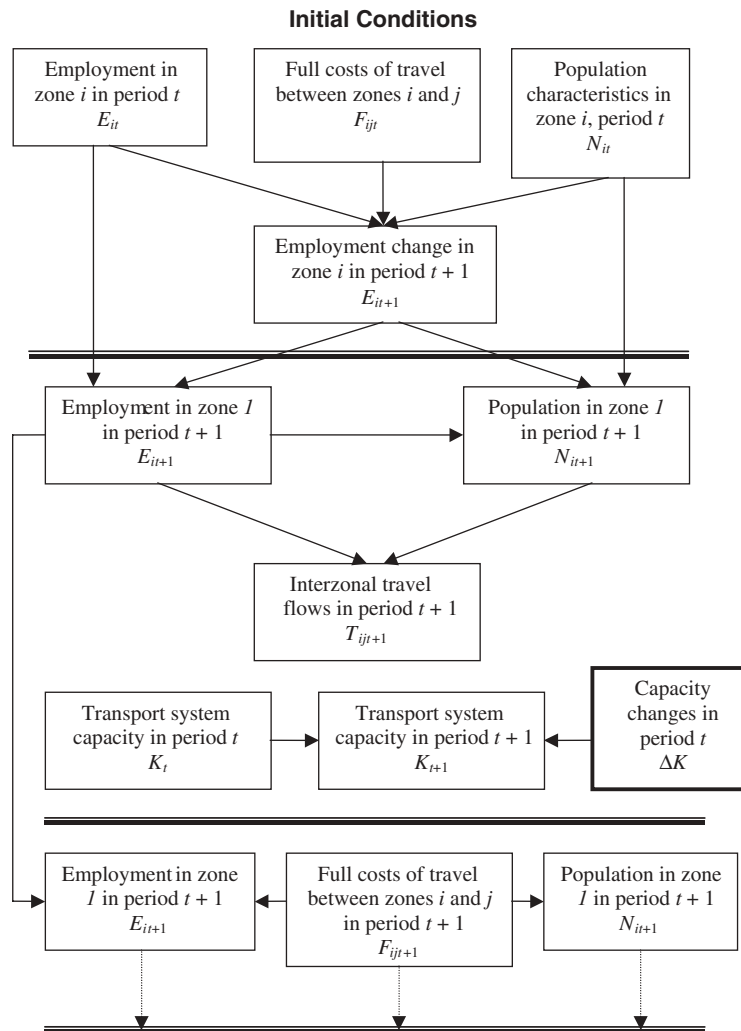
**Initial Conditions**

Employment in zone *i* in period *t*
$E_{it}$

Full costs of travel between zones *i* and *j*
$F_{ijt}$

Population characteristics in zone *i*, period *t*
$N_{it}$

Employment change in zone *i* in period *t* + 1
$E_{it+1}$

Employment in zone *1* in period *t* + 1
$E_{it+1}$

Population in zone *1* in period *t* + 1
$N_{it+1}$

Interzonal travel flows in period *t* + 1
$T_{ijt+1}$

Transport system capacity in period *t*
$K_t$

Transport system capacity in period *t* + 1
$K_{t+1}$

Capacity changes in period *t*
$\Delta K$

Employment in zone *1* in period *t* + 1
$E_{it+1}$

Full costs of travel between zones *i* and *j* in period *t* + 1
$F_{ijt+1}$

Population in zone *1* in period *t* + 1
$N_{it+1}$